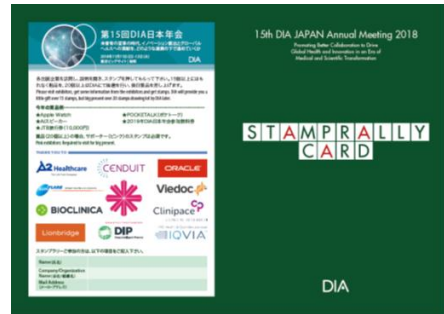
第15回DIA日本年会

DIA

Apple Watch
POCKETALK
JCB

A2 Healthcare
CENDUIT
ORACLE
Viedoc
BIOCLINICA
Clinipace
Lionbridge
DIP
IQVIA

Name
Company/Organization Name
Mail Address

15th DIA JAPAN Annual Meeting 2018

Promoting Better Collaboration to Drive Global Health and Innovation in an Era of Medical and Scientific Transformation

STAMPRALLY CARD

DIA